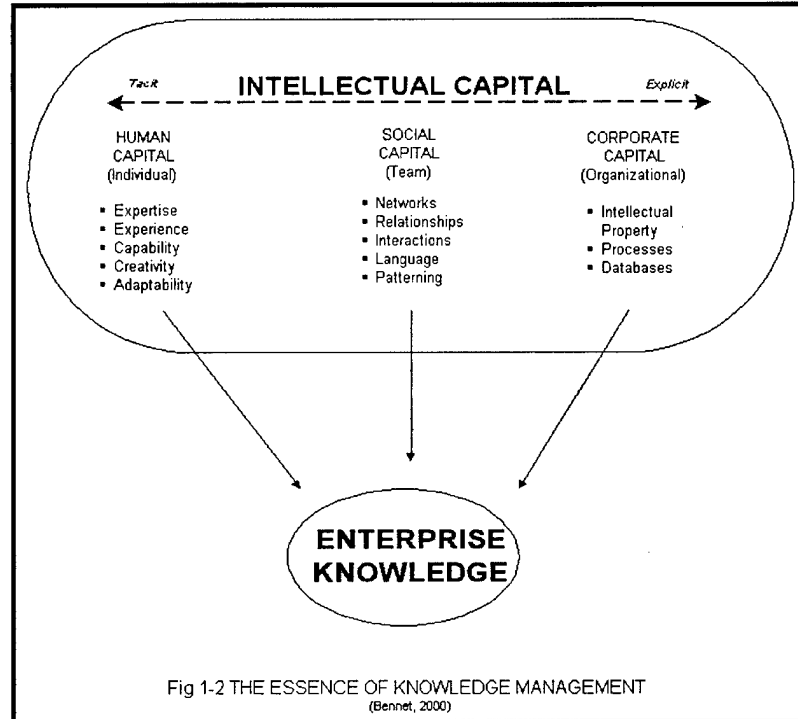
Tacit INTELLECTUAL CAPITAL Explicit

HUMAN CAPITAL (Individual)

- Expertise
- Experience
- Capability
- Creativity
- Adaptability

SOCIAL CAPITAL (Team)

- Networks
- Relationships
- Interactions
- Language
- Patterning

CORPORATE CAPITAL (Organizational)

- Intellectual Property
- Processes
- Databases

ENTERPRISE KNOWLEDGE

Fig 1-2 THE ESSENCE OF KNOWLEDGE MANAGEMENT
(Bennet, 2000)